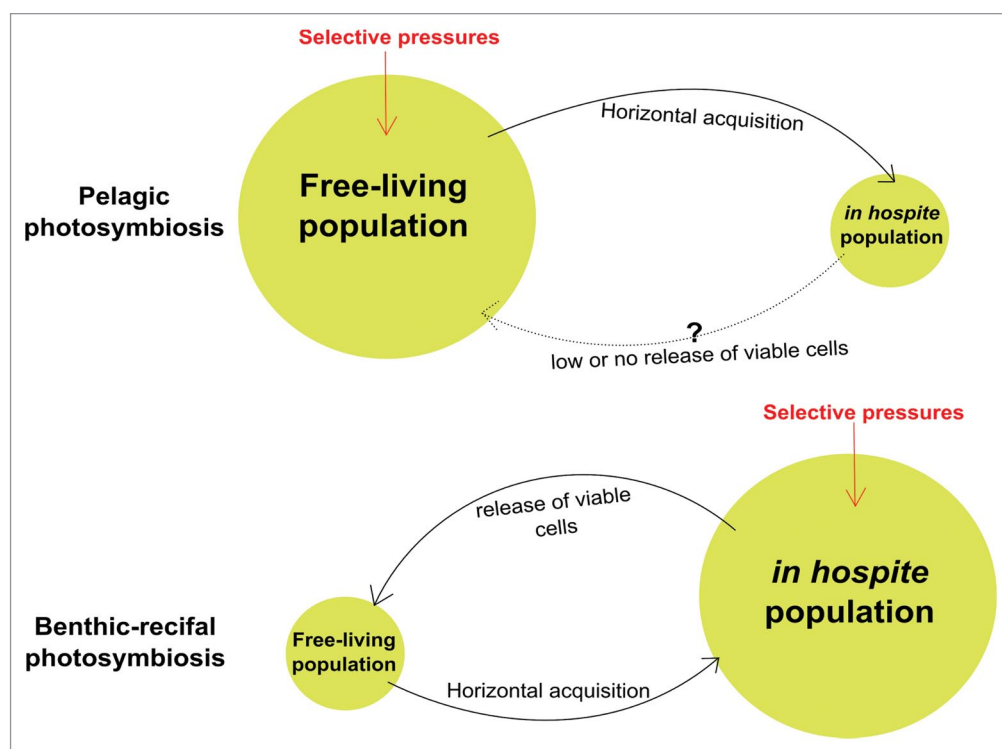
Selective pressures

Pelagic photosymbiosis

Free-living population

Horizontal acquisition

in hospite population

?

low or no release of viable cells

Selective pressures

release of viable cells

Benthic-recifal photosymbiosis

Free-living population

in hospite population

Horizontal acquisition